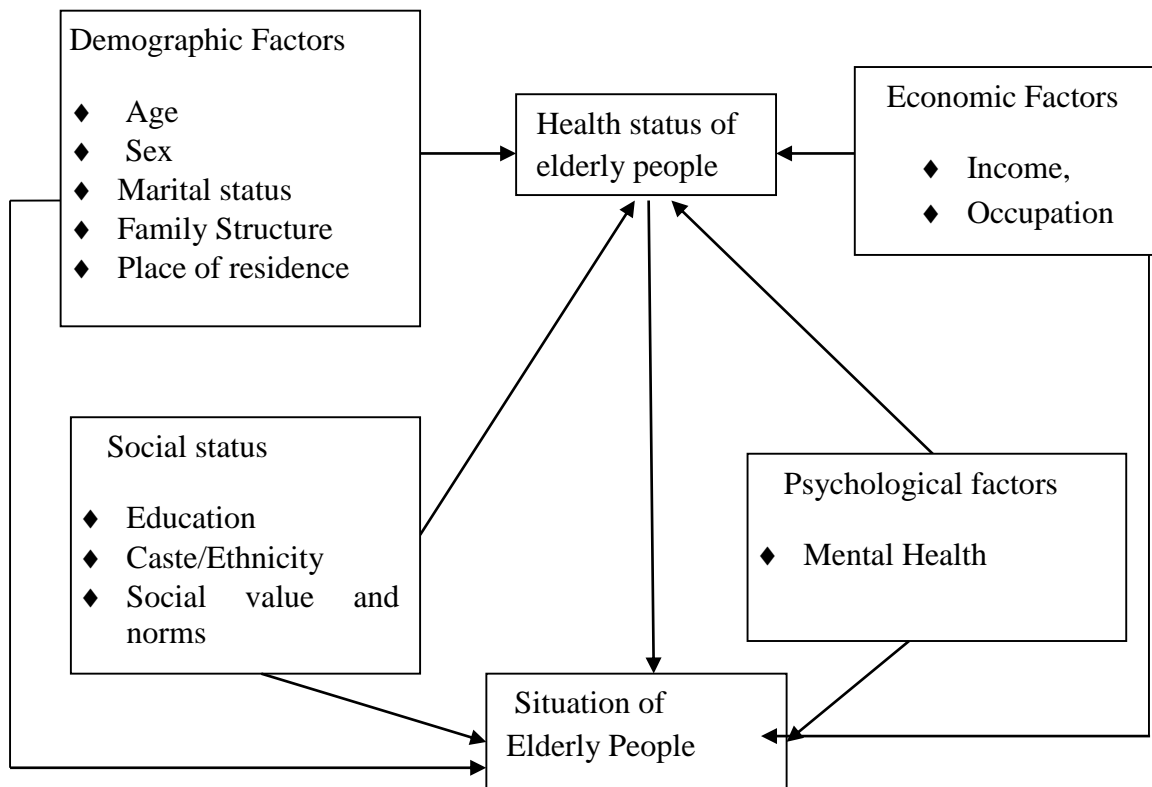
Demographic Factors

♦ Age
♦ Sex
♦ Marital status
♦ Family Structure
♦ Place of residence

Health status of elderly people

Economic Factors

♦ Income,
♦ Occupation

Social status

♦ Education
♦ Caste/Ethnicity
♦ Social value and norms

Psychological factors

♦ Mental Health

Situation of Elderly People